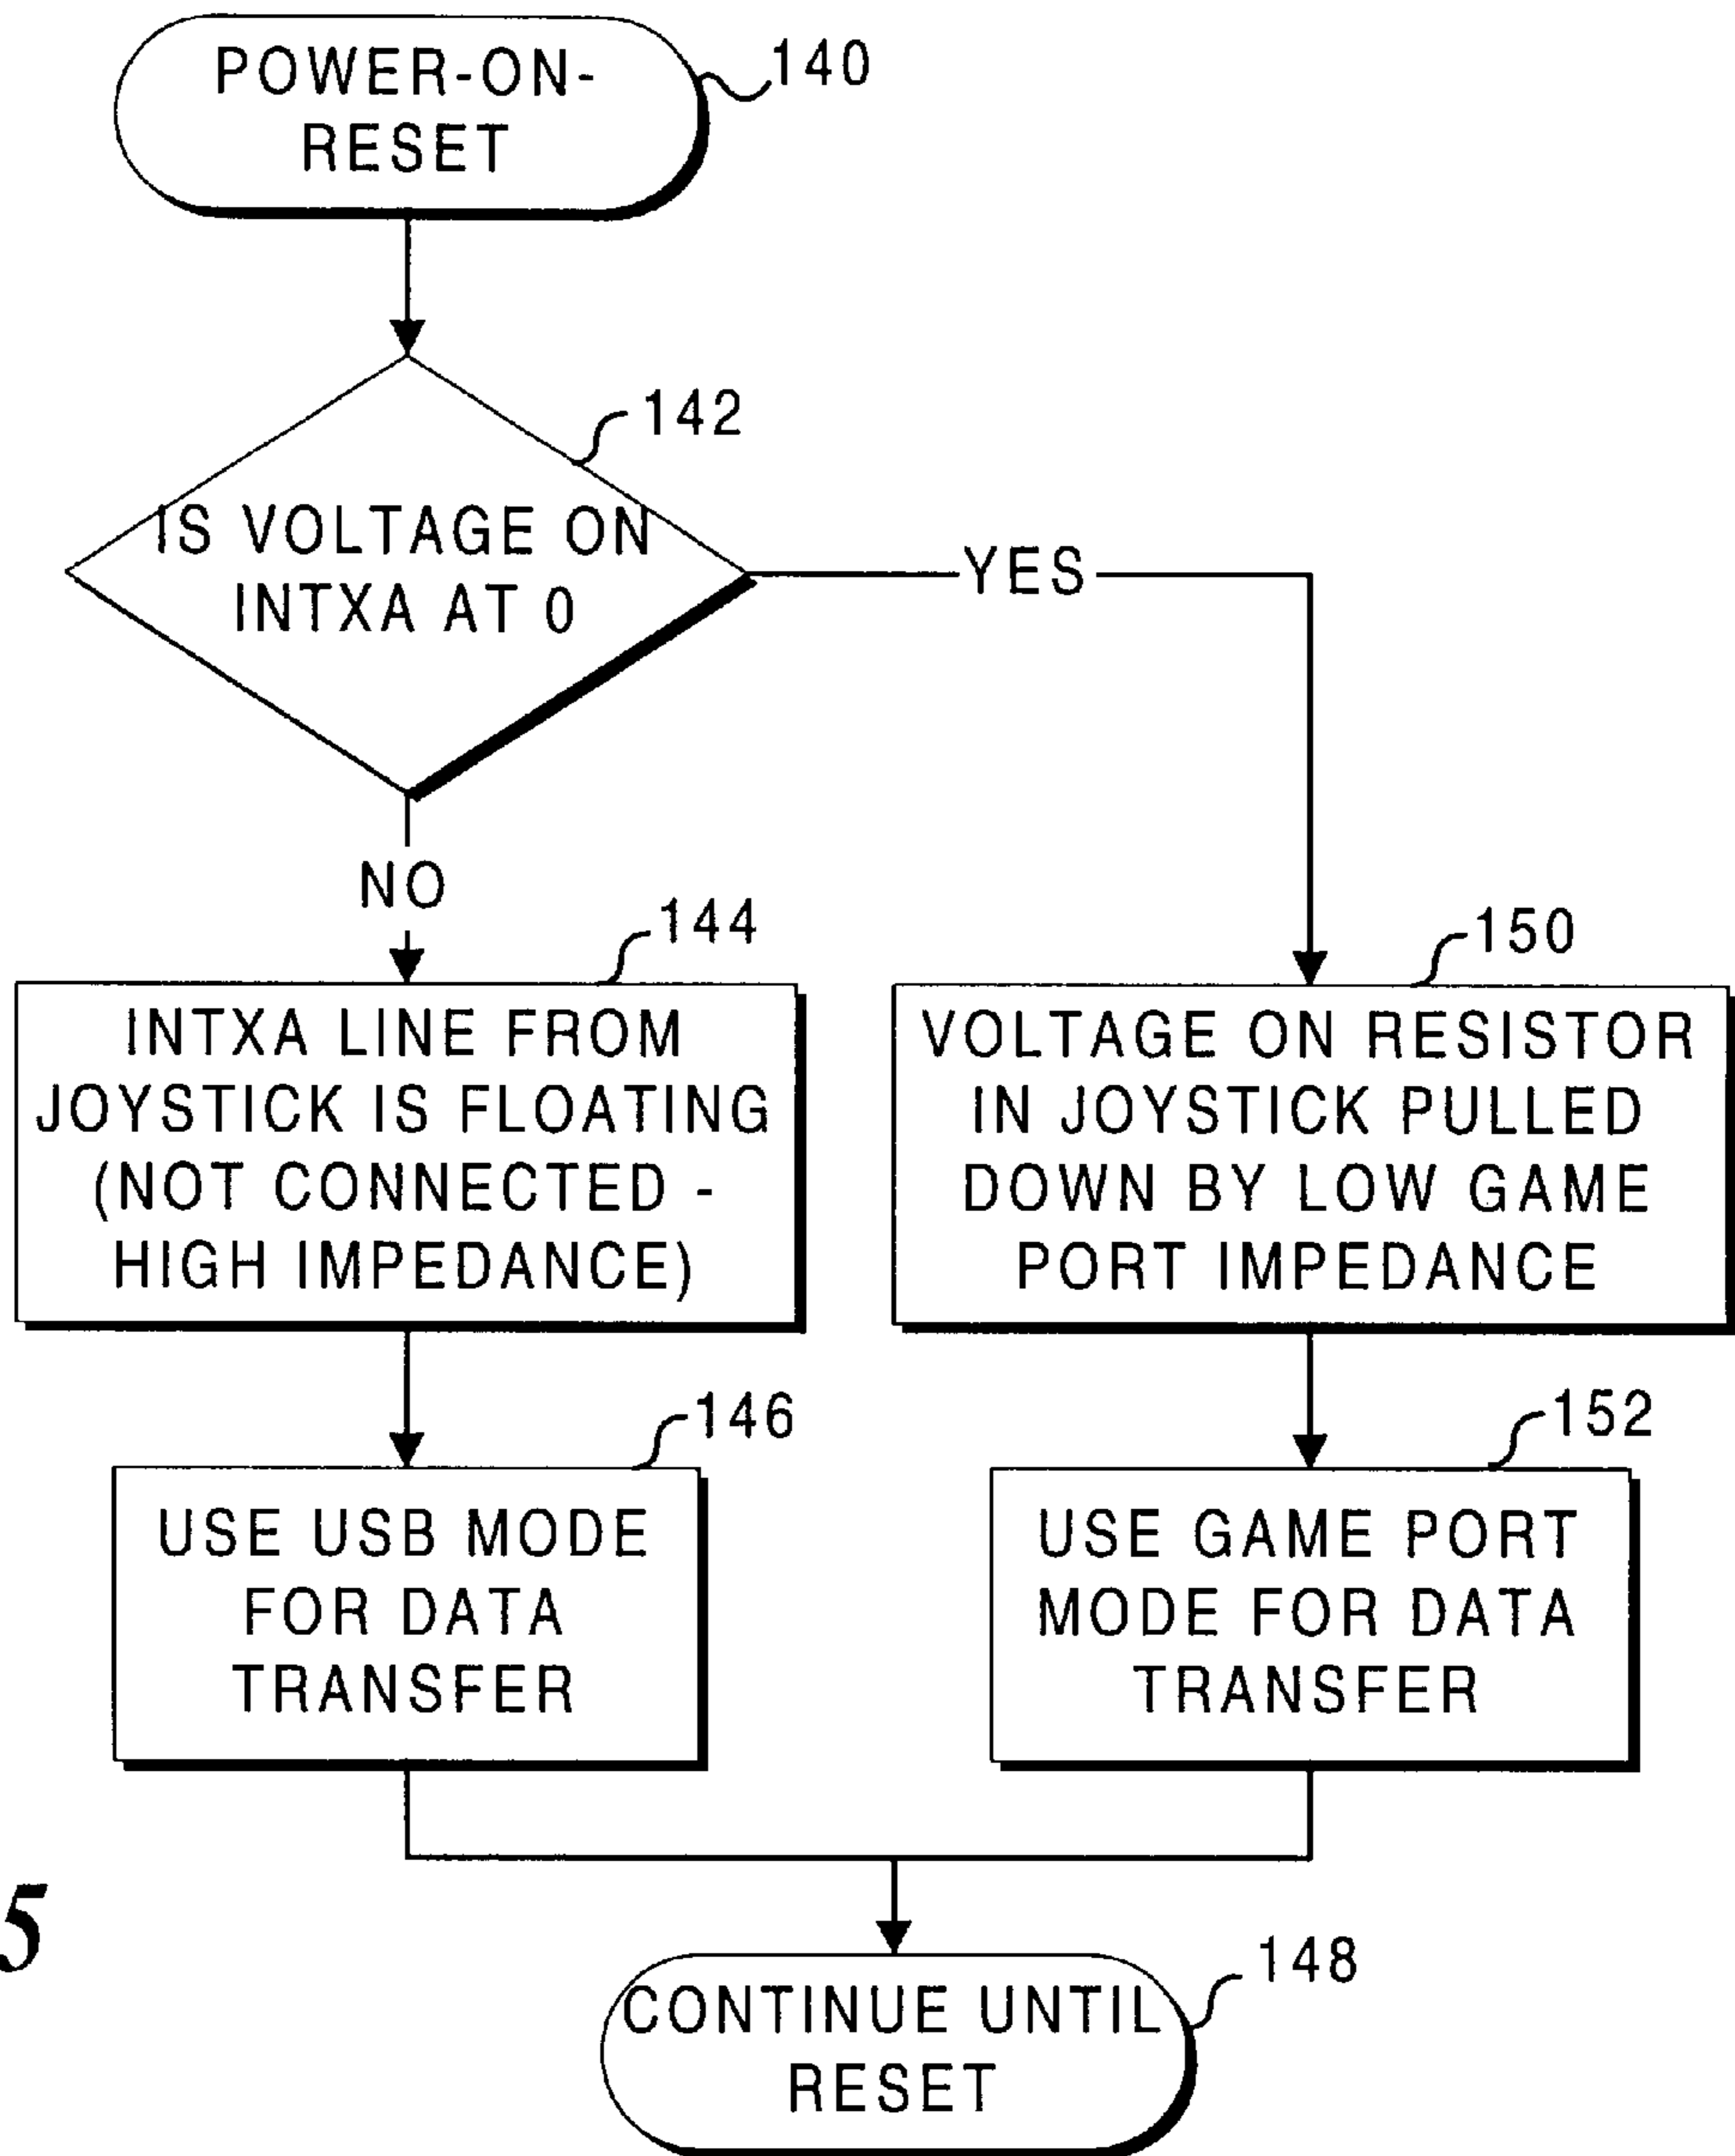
POWER-ON-RESET
140

142
IS VOLTAGE ON INTXA AT 0

YES

NO

144
INTXA LINE FROM JOYSTICK IS FLOATING (NOT CONNECTED - HIGH IMPEDANCE)

150
VOLTAGE ON RESISTOR IN JOYSTICK PULLED DOWN BY LOW GAME PORT IMPEDANCE

146
USE USB MODE FOR DATA TRANSFER

152
USE GAME PORT MODE FOR DATA TRANSFER

5

CONTINUE UNTIL RESET
148